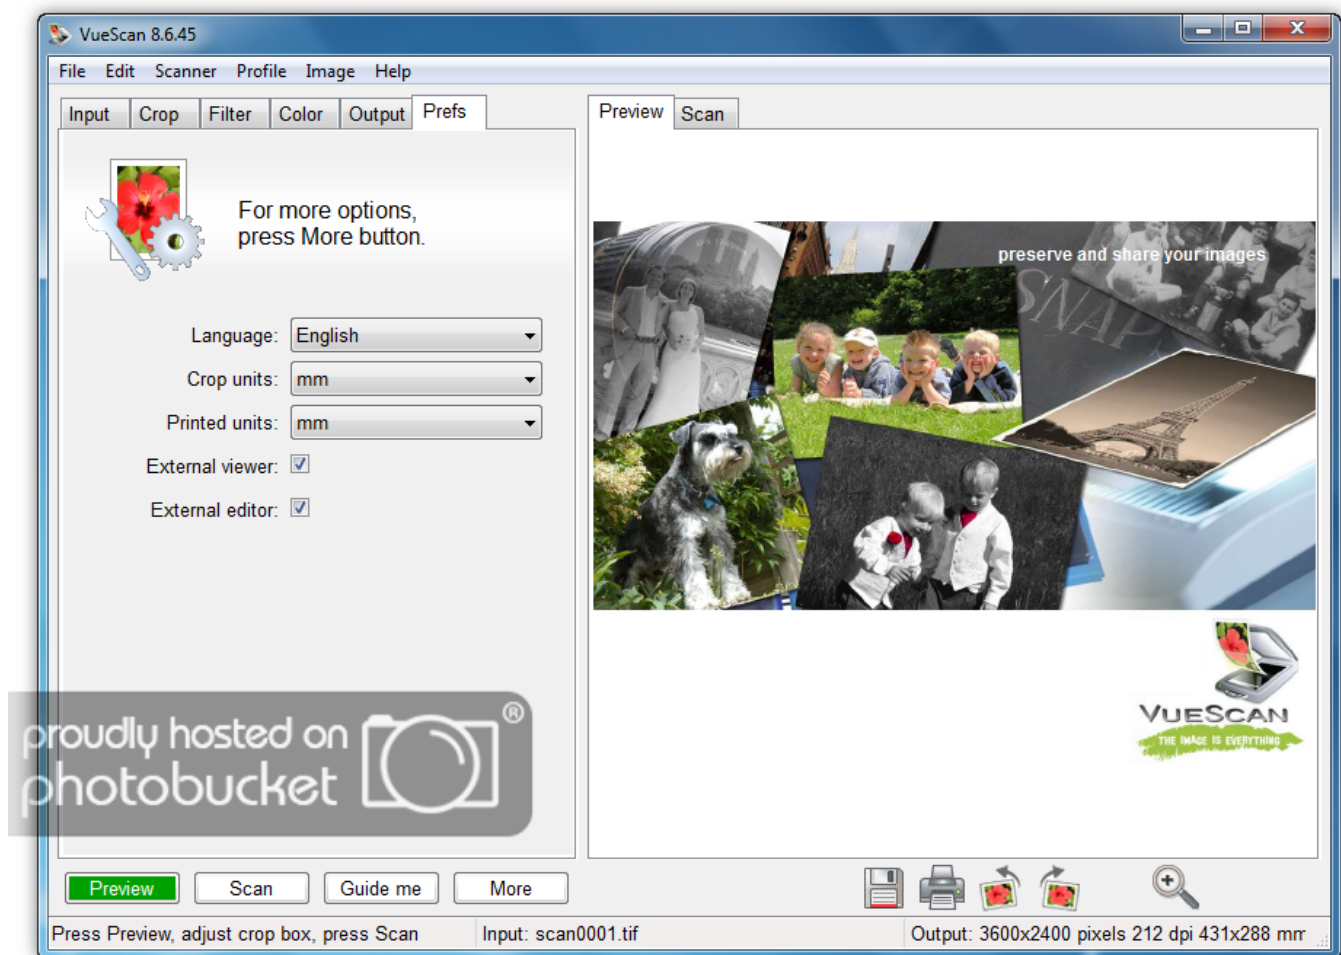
VueScan 8.6.45

File Edit Scanner Profile Image Help

Input Crop Filter Color Output Prefs

For more options, press More button.

Language: English

Crop units: mm

Printed units: mm

External viewer: ☑

External editor: ☑

Preview Scan

preserve and share your images

SNAP

VUESCAN
THE IMAGE IS EVERYTHING

proudly hosted on photobucket ®

Preview Scan Guide me More

Press Preview, adjust crop box, press Scan | Input: scan0001.tif | Output: 3600x2400 pixels 212 dpi 431x288 mm